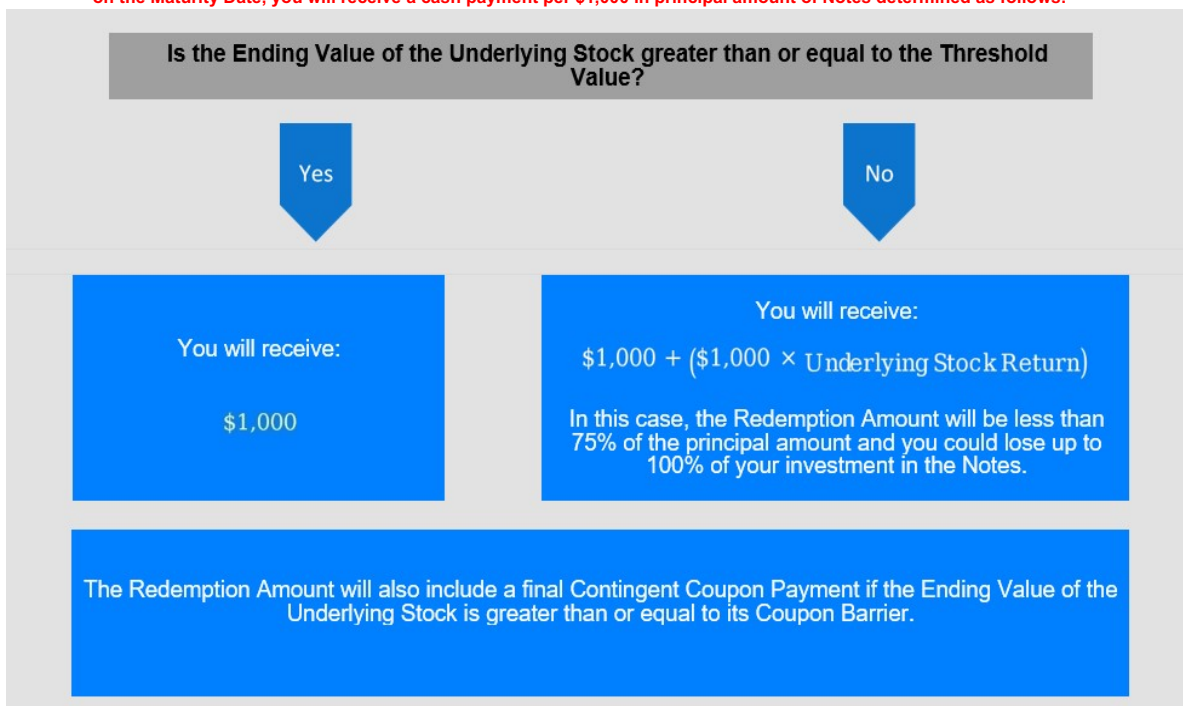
on the Maturity Date, you will receive a cash payment per $1,000 in principal amount of Notes determined as follows:

Is the Ending Value of the Underlying Stock greater than or equal to the Threshold Value?

Yes

No

You will receive:

$1,000

You will receive:

$\$1,000 + (\$1,000 \times \text{Underlying Stock Return})$

In this case, the Redemption Amount will be less than 75% of the principal amount and you could lose up to 100% of your investment in the Notes.

The Redemption Amount will also include a final Contingent Coupon Payment if the Ending Value of the Underlying Stock is greater than or equal to its Coupon Barrier.